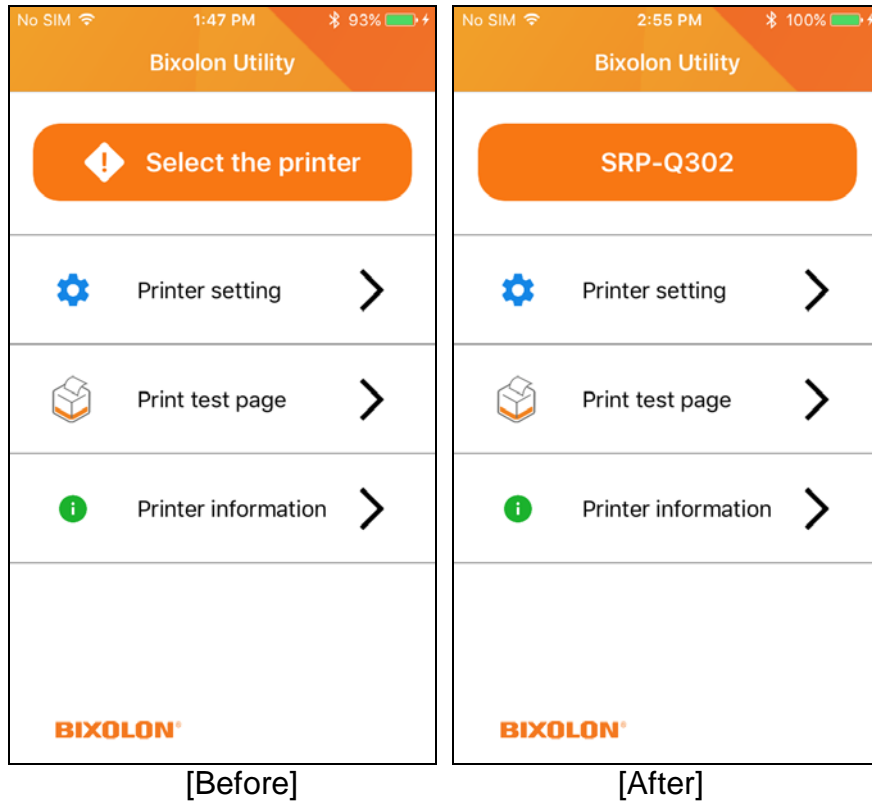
No SIM 1:47 PM 93%

Bixolon Utility

Select the printer

Printer setting

Print test page

Printer information

BIXOLON®

[Before]

No SIM 2:55 PM 100%

Bixolon Utility

SRP-Q302

Printer setting

Print test page

Printer information

BIXOLON®

[After]